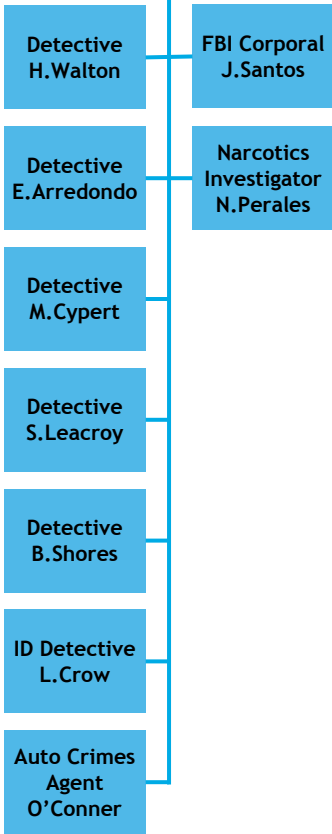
Detective H.Walton

FBI Corporal J.Santos

Detective E.Arredondo

Narcotics Investigator N.Perales

Detective M.Cypert

Detective S.Leacroy

Detective B.Shores

ID Detective L.Crow

Auto Crimes Agent O'Conner